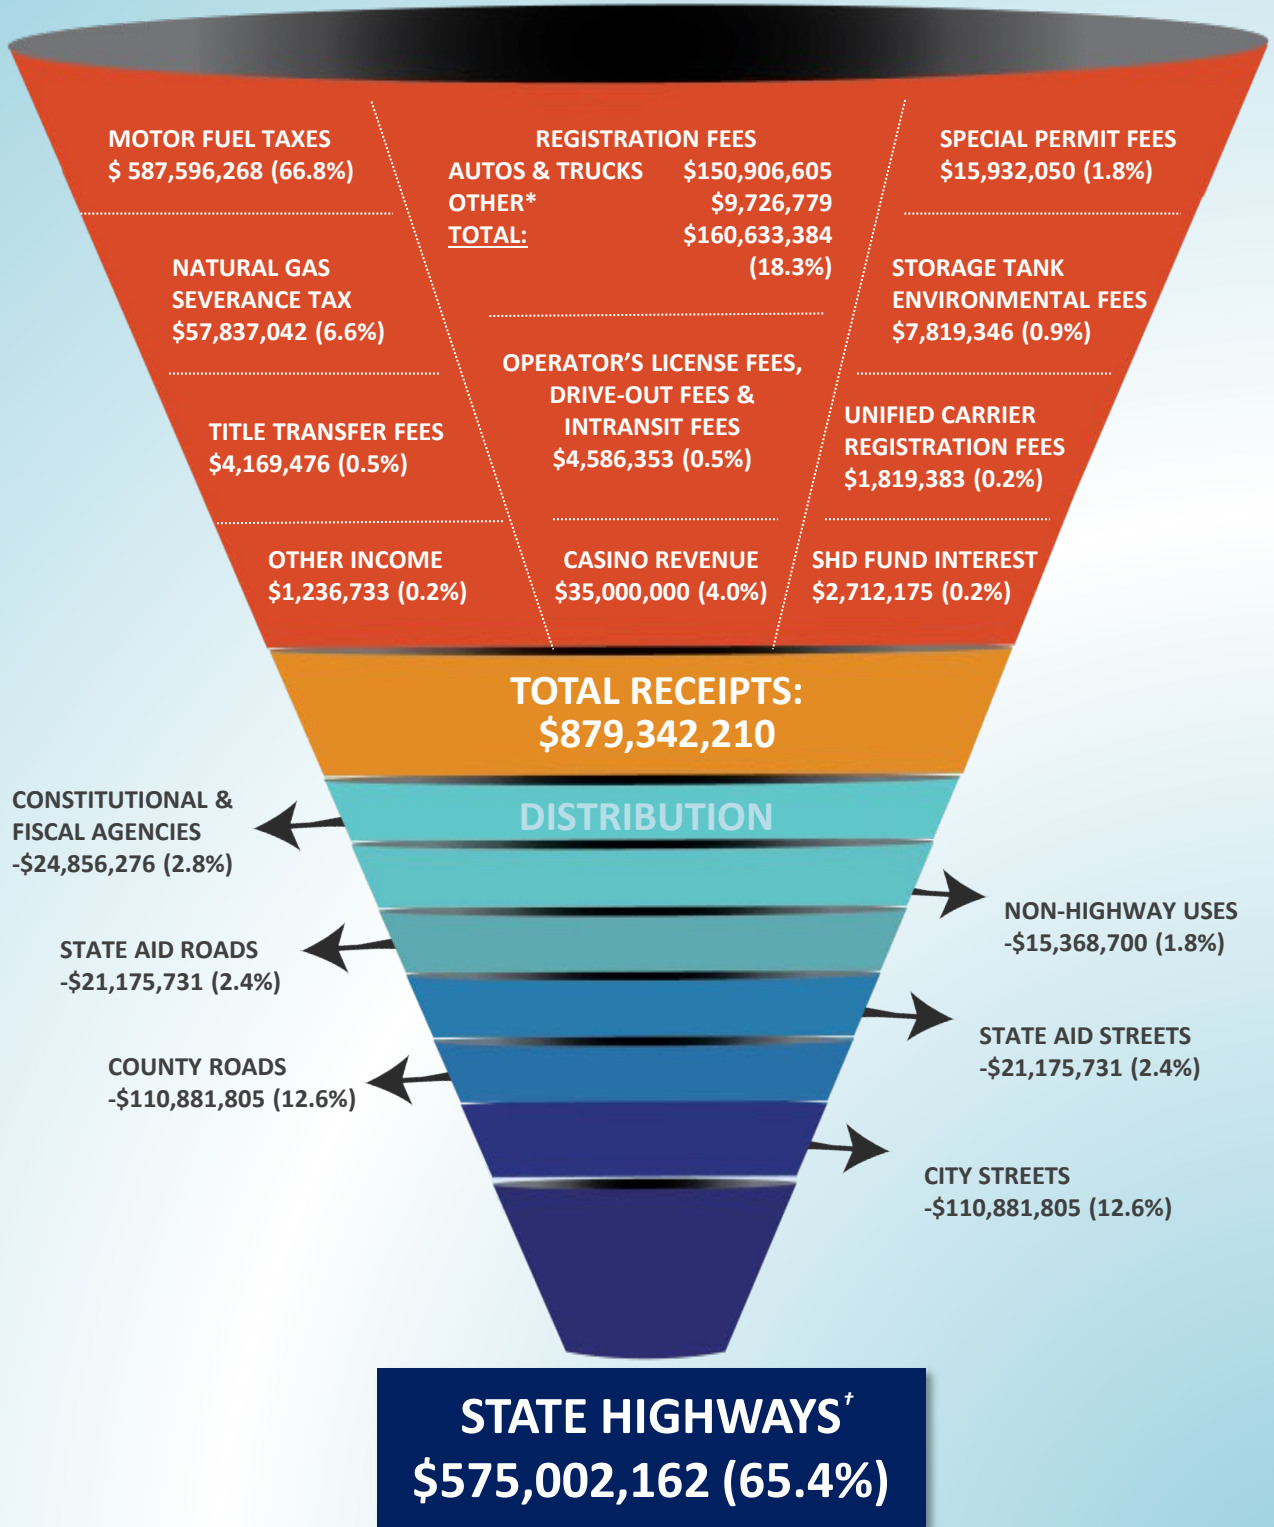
MOTOR FUEL TAXES
$ 587,596,268 (66.8%)

REGISTRATION FEES
AUTOS & TRUCKS $150,906,605
OTHER* $9,726,779
TOTAL: $160,633,384 (18.3%)

SPECIAL PERMIT FEES
$15,932,050 (1.8%)

NATURAL GAS SEVERANCE TAX
$57,837,042 (6.6%)

STORAGE TANK ENVIRONMENTAL FEES
$7,819,346 (0.9%)

OPERATOR'S LICENSE FEES, DRIVE-OUT FEES & INTRANSIT FEES
$4,586,353 (0.5%)

TITLE TRANSFER FEES
$4,169,476 (0.5%)

UNIFIED CARRIER REGISTRATION FEES
$1,819,383 (0.2%)

OTHER INCOME
$1,236,733 (0.2%)

CASINO REVENUE
$35,000,000 (4.0%)

SHD FUND INTEREST
$2,712,175 (0.2%)

TOTAL RECEIPTS:
$879,342,210

DISTRIBUTION

CONSTITUTIONAL & FISCAL AGENCIES
-$24,856,276 (2.8%)

NON-HIGHWAY USES
-$15,368,700 (1.8%)

STATE AID ROADS
-$21,175,731 (2.4%)

STATE AID STREETS
-$21,175,731 (2.4%)

COUNTY ROADS
-$110,881,805 (12.6%)

CITY STREETS
-$110,881,805 (12.6%)

STATE HIGHWAYS$^{\dagger}$
$575,002,162 (65.4%)